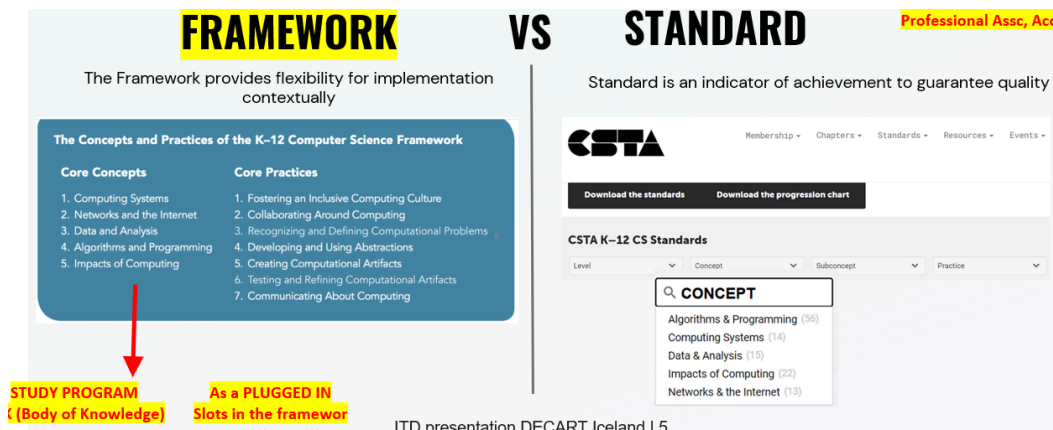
FRAMEWORK

VS

STANDARD

Professional Assc, Acc

The Framework provides flexibility for implementation contextually

The Concepts and Practices of the K–12 Computer Science Framework

Core Concepts
1. Computing Systems
2. Networks and the Internet
3. Data and Analysis
4. Algorithms and Programming
5. Impacts of Computing

Core Practices
1. Fostering an Inclusive Computing Culture
2. Collaborating Around Computing
3. Recognizing and Defining Computational Problems
4. Developing and Using Abstractions
5. Creating Computational Artifacts
6. Testing and Refining Computational Artifacts
7. Communicating About Computing

STUDY PROGRAM
K (Body of Knowledge)

As a PLUGGED IN
Slots in the framewor

Standard is an indicator of achievement to guarantee quality

CSTA

Membership ▾ Chapters ▾ Standards ▾ Resources ▾ Events ▾

Download the standards
Download the progression chart

CSTA K–12 CS Standards

Level
Concept
Subconcept
Practice

CONCEPT
Algorithms & Programming (56)
Computing Systems (14)
Data & Analysis (15)
Impacts of Computing (22)
Networks & the Internet (13)

ITD presentation DECART Iceland | 5